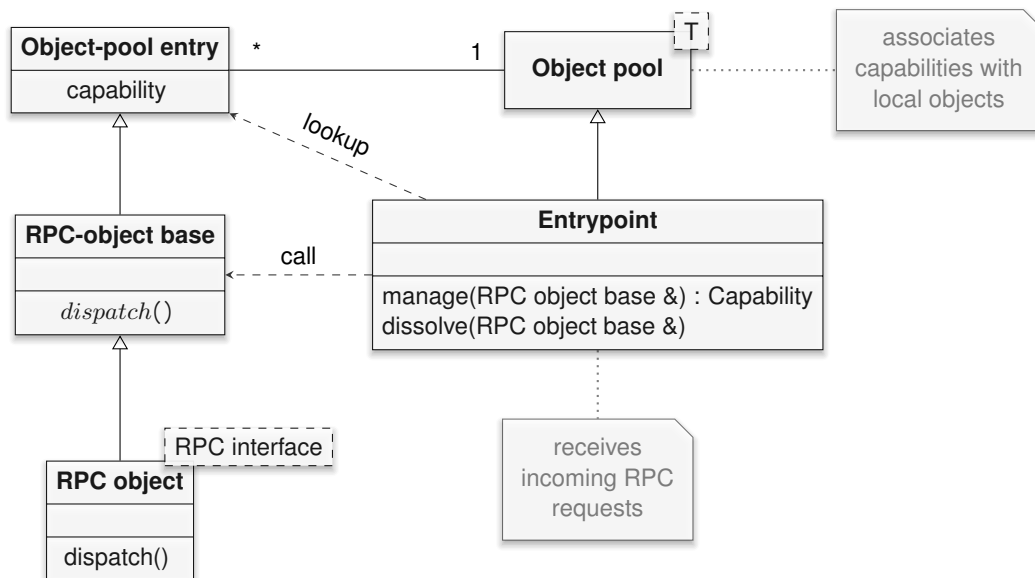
Object-pool entry

capability

*

1

T

Object pool

associates capabilities with local objects

lookup

RPC-object base

$dispatch()$

call

Entrypoint

manage(RPC object base &) : Capability
dissolve(RPC object base &)

RPC interface

RPC object

dispatch()

receives incoming RPC requests